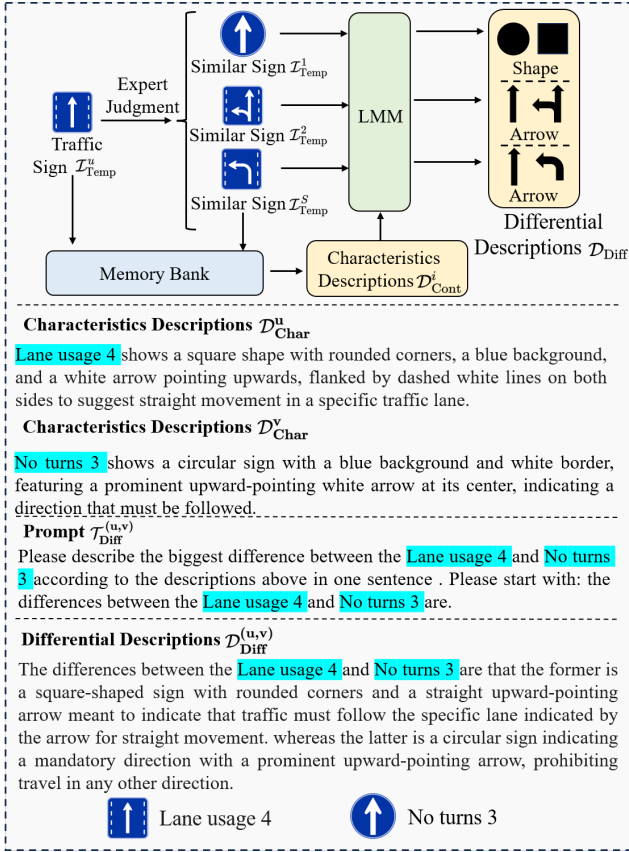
Expert Judgment

Traffic Sign $\mathcal{I}_{\text{Temp}}^{u}$

Similar Sign $\mathcal{I}_{\text{Temp}}^{1}$

Similar Sign $\mathcal{I}_{\text{Temp}}^{2}$

Similar Sign $\mathcal{I}_{\text{Temp}}^{S}$

LMM

Shape

Arrow

Arrow

Differential Descriptions $\mathcal{D}_{\text{Diff}}$

Memory Bank

Characteristics Descriptions $\mathcal{D}_{\text{Cont}}^{i}$

**Characteristics Descriptions $\mathcal{D}_{\mathbf{Char}}^{\mathbf{u}}$**

Lane usage 4 shows a square shape with rounded corners, a blue background, and a white arrow pointing upwards, flanked by dashed white lines on both sides to suggest straight movement in a specific traffic lane.

**Characteristics Descriptions $\mathcal{D}_{\mathbf{Char}}^{\mathbf{v}}$**

No turns 3 shows a circular sign with a blue background and white border, featuring a prominent upward-pointing white arrow at its center, indicating a direction that must be followed.

**Prompt $\mathcal{T}_{\mathbf{Diff}}^{(\mathbf{u,v})}$**

Please describe the biggest difference between the Lane usage 4 and No turns 3 according to the descriptions above in one sentence . Please start with: the differences between the Lane usage 4 and No turns 3 are.

**Differential Descriptions $\mathcal{D}_{\mathbf{Diff}}^{(\mathbf{u,v})}$**

The differences between the Lane usage 4 and No turns 3 are that the former is a square-shaped sign with rounded corners and a straight upward-pointing arrow meant to indicate that traffic must follow the specific lane indicated by the arrow for straight movement. whereas the latter is a circular sign indicating a mandatory direction with a prominent upward-pointing arrow, prohibiting travel in any other direction.

Lane usage 4

No turns 3